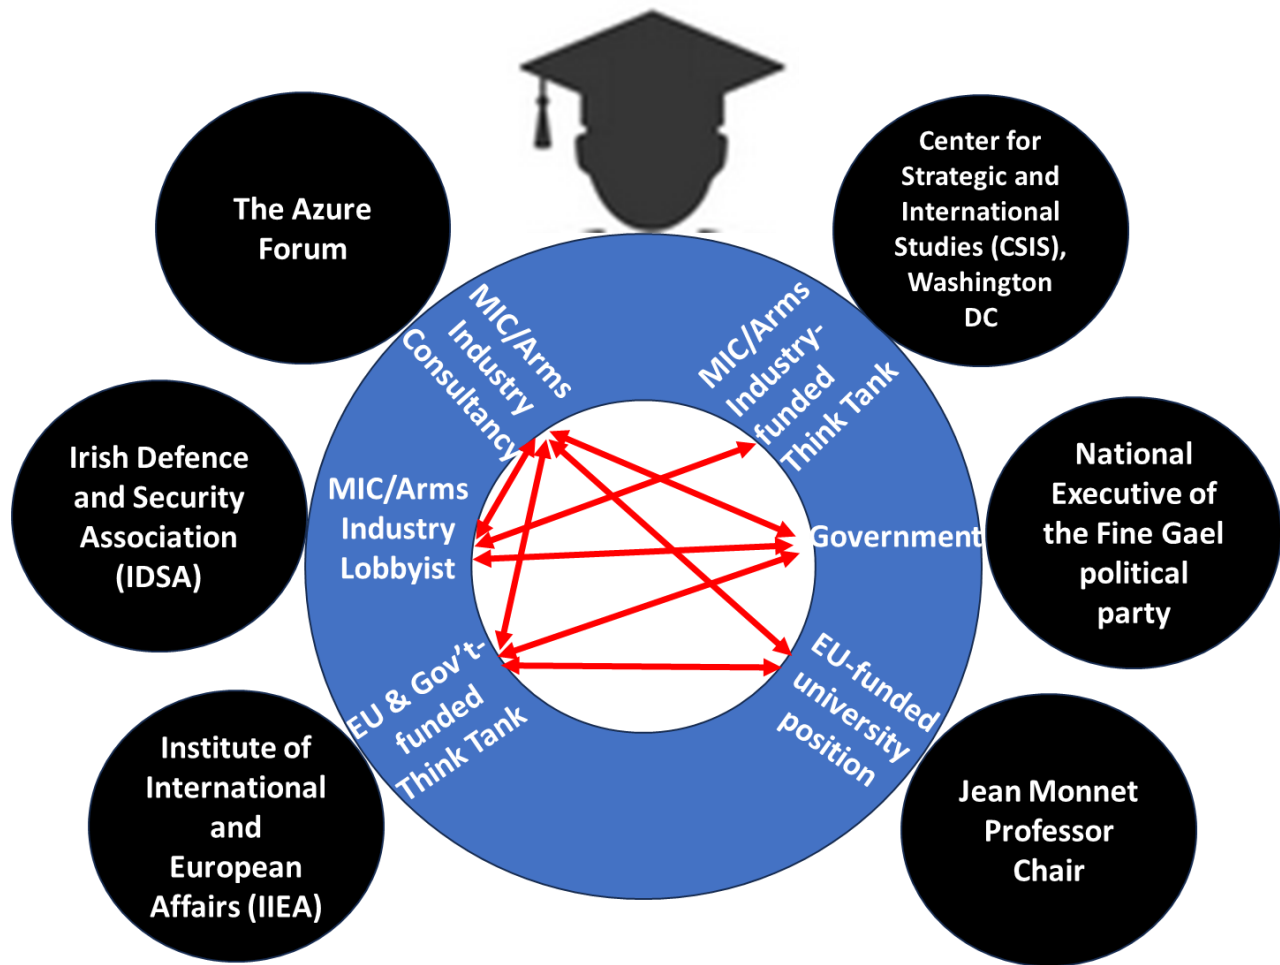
The Azure Forum

Center for Strategic and International Studies (CSIS), Washington DC

MIC/Arms Industry Consultancy

MIC/Arms Industry-funded Think Tank

Irish Defence and Security Association (IDSA)

MIC/Arms Industry Lobbyist

Government

National Executive of the Fine Gael political party

EU & Gov't-funded Think Tank

EU-funded university position

Institute of International and European Affairs (IIEA)

Jean Monnet Professor Chair